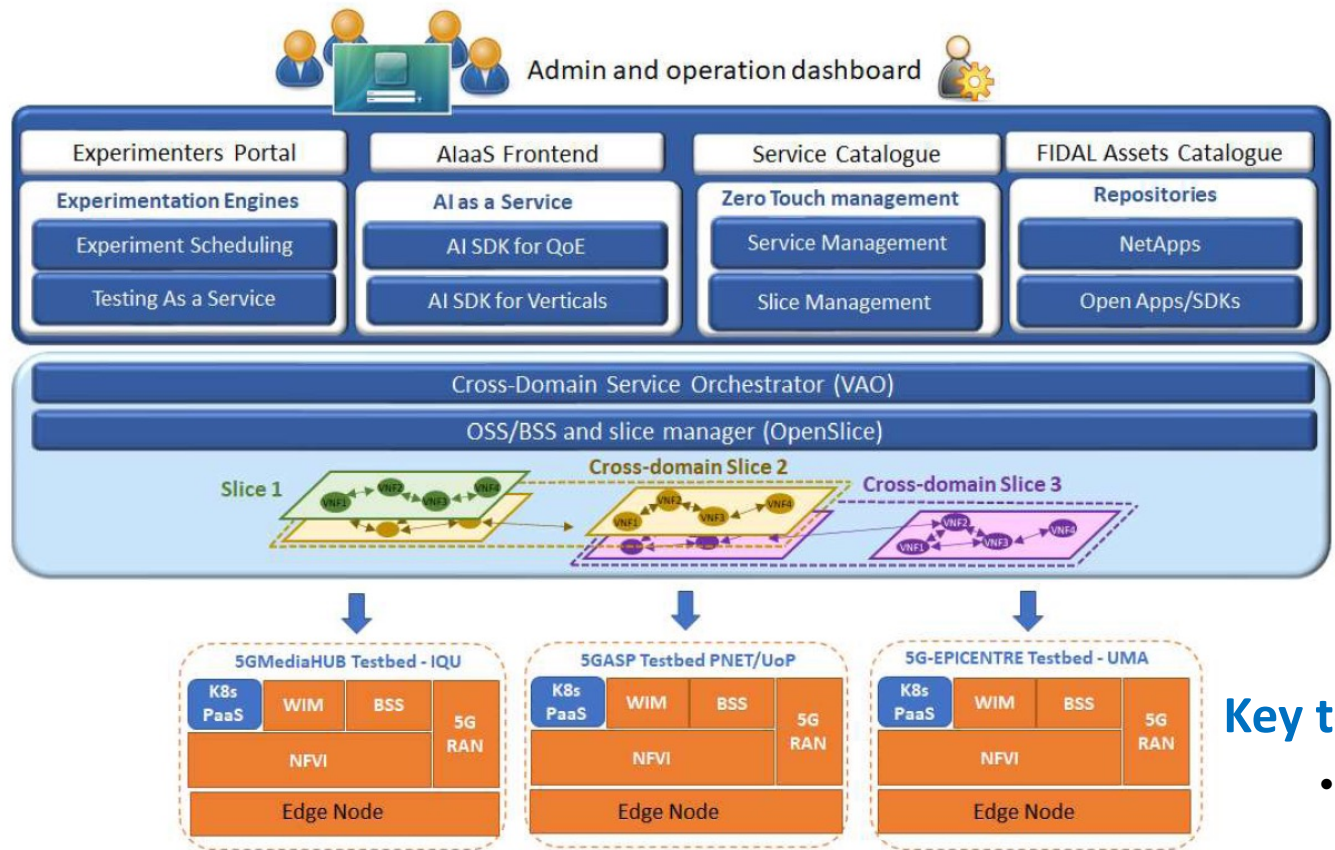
Admin and operation dashboard

Experimenters Portal
Experimentation Engines
Experiment Scheduling
Testing As a Service

AIaaS Frontend
AI as a Service
AI SDK for QoE
AI SDK for Verticals

Service Catalogue
Zero Touch management
Service Management
Slice Management

FIDAL Assets Catalogue
Repositories
NetApps
Open Apps/SDKs

Cross-Domain Service Orchestrator (VAO)
OSS/BSS and slice manager (OpenSlice)

Slice 1
VNF1 VNF2 VNF3 VNF4
Cross-domain Slice 2
VNF1 VNF2 VNF3 VNF4
Cross-domain Slice 3
VNF1 VNF2 VNF3 VNF4

5GMediaHUB Testbed - IQU
K8s PaaS
WIM
BSS
5G RAN
NFVI
Edge Node

5GASP Testbed PNET/UoP
K8s PaaS
WIM
BSS
5G RAN
NFVI
Edge Node

5G-EPICENTRE Testbed - UMA
K8s PaaS
WIM
BSS
5G RAN
NFVI
Edge Node

Key t
•